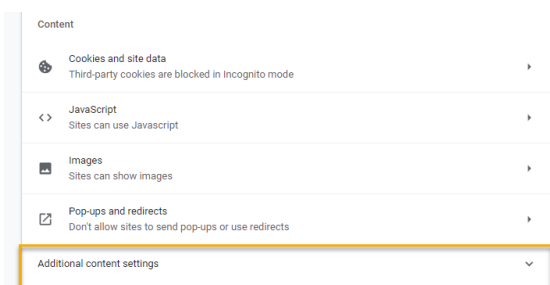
Content

Cookies and site data
Third-party cookies are blocked in Incognito mode

<>
JavaScript
Sites can use Javascript

Images
Sites can show images

Pop-ups and redirects
Don't allow sites to send pop-ups or use redirects

Additional content settings